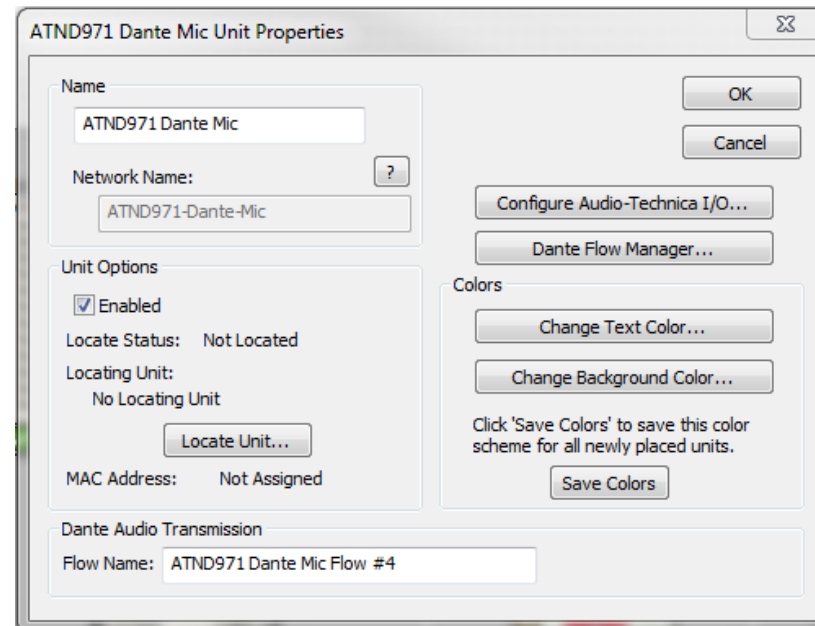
ATND971 Dante Mic Unit Properties

Name

ATND971 Dante Mic

Network Name:

?

ATND971-Dante-Mic

OK

Cancel

Configure Audio-Technica I/O...

Dante Flow Manager...

Unit Options

Enabled

Locate Status: Not Located

Locating Unit:

No Locating Unit

Locate Unit...

MAC Address: Not Assigned

Colors

Change Text Color...

Change Background Color...

Click 'Save Colors' to save this color scheme for all newly placed units.

Save Colors

Dante Audio Transmission

Flow Name: ATND971 Dante Mic Flow #4